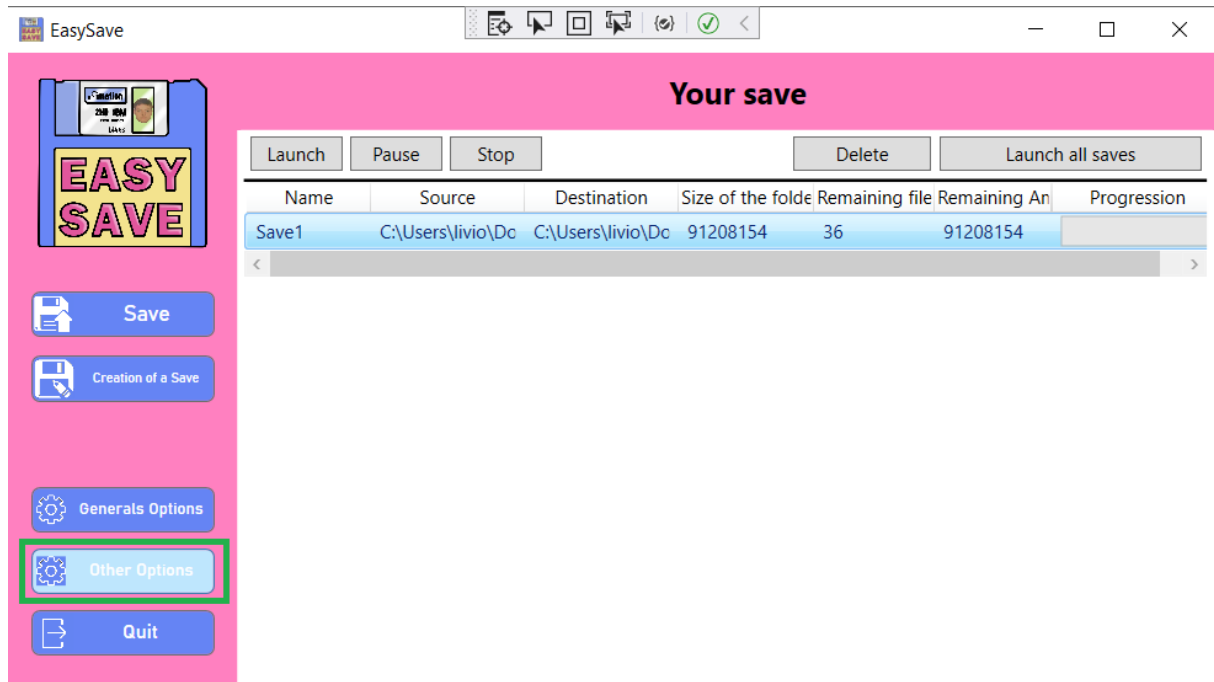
EasySave

Your save

EASY SAVE

Launch Pause Stop Delete Launch all saves

| Name | Source | Destination | Size of the folde | Remaining file | Remaining An | Progression |
|---|---|---|---|---|---|---|
| Save1 | C:\Users\livio\Dc | C:\Users\livio\Dc | 91208154 | 36 | 91208154 | |

Save

Creation of a Save

Generals Options

Other Options

Quit